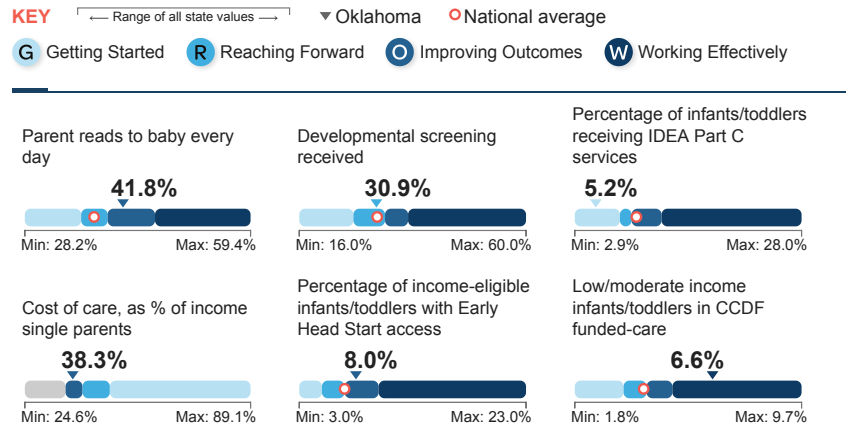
KEY ⟵ Range of all state values ⟶ ▼Oklahoma National average

G Getting Started R Reaching Forward O Improving Outcomes W Working Effectively

Parent reads to baby every day

41.8%

Min: 28.2% Max: 59.4%

Developmental screening received

30.9%

Min: 16.0% Max: 60.0%

Percentage of infants/toddlers receiving IDEA Part C services

5.2%

Min: 2.9% Max: 28.0%

Cost of care, as % of income single parents

38.3%

Min: 24.6% Max: 89.1%

Percentage of income-eligible infants/toddlers with Early Head Start access

8.0%

Min: 3.0% Max: 23.0%

Low/moderate income infants/toddlers in CCDF funded-care

6.6%

Min: 1.8% Max: 9.7%